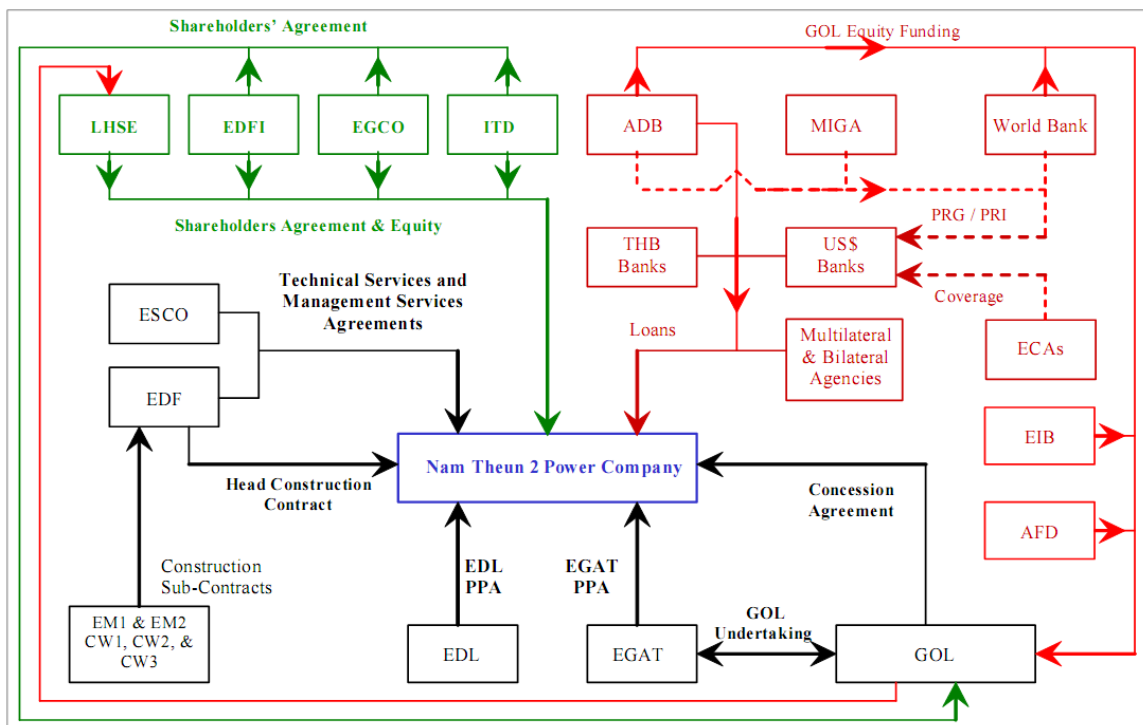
Shareholders' Agreement

GOL Equity Funding

LHSE

EDFI

EGCO

ITD

ADB

MIGA

World Bank

Shareholders Agreement & Equity

PRG / PRI

THB Banks

US$ Banks

Coverage

Technical Services and Management Services Agreements

ESCO

EDF

Loans

Multilateral & Bilateral Agencies

ECAs

EIB

Nam Theun 2 Power Company

Head Construction Contract

Concession Agreement

AFD

Construction Sub-Contracts

EDL PPA

EGAT PPA

EM1 & EM2 CW1, CW2, & CW3

GOL Undertaking

EDL

EGAT

GOL